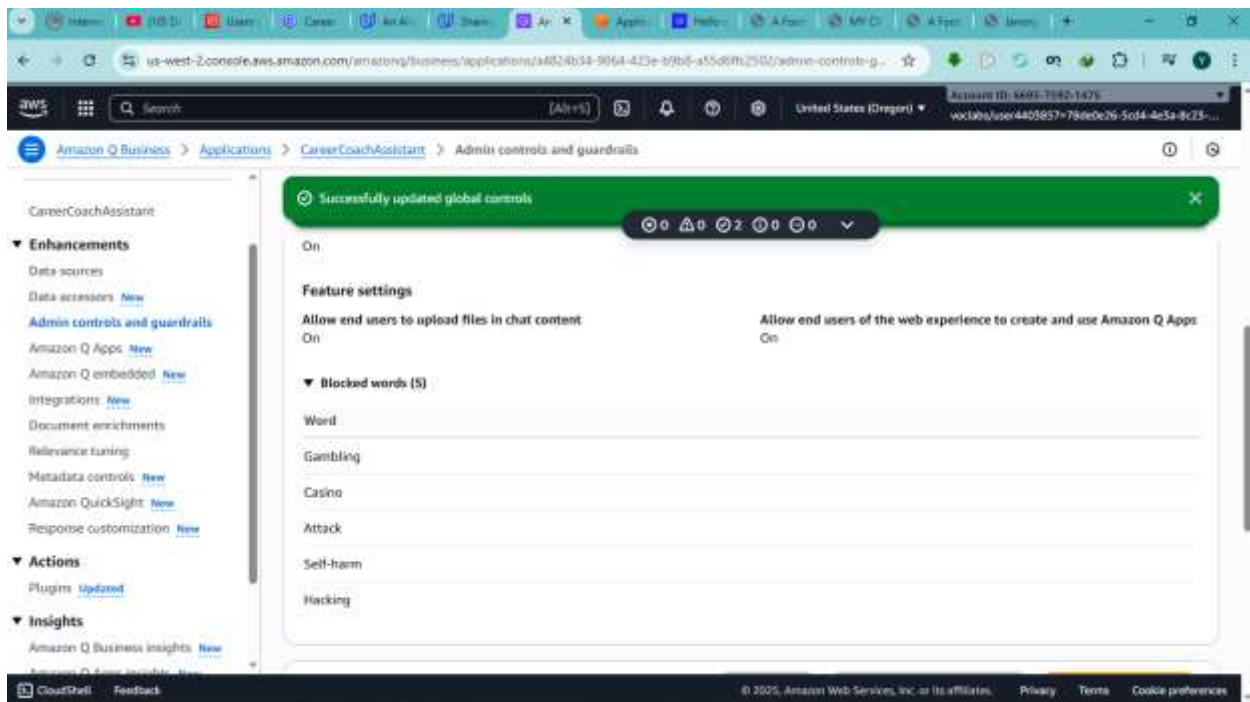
us-west-2.console.aws.amazon.com/amazonq/business/applications/a4824b34-9064-423e-b9b8-a55d6ffc2502/admin-controls-g...

aws
Search
[Alt+S]
United States (Oregon) ▾
Account ID: 6695-7592-1475
voclabs/user4403857=79de0e26-5cd4-4e5a-8c23-...

Amazon Q Business > Applications > CareerCoachAssistant > Admin controls and guardrails

CareerCoachAssistant
▼ Enhancements
Data sources
Data accessors New
Admin controls and guardrails
Amazon Q Apps New
Amazon Q embedded New
Integrations New
Document enrichments
Relevance tuning
Metadata controls New
Amazon QuickSight New
Response customization New
▼ Actions
Plugins Updated
▼ Insights
Amazon Q Business insights New
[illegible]

Successfully updated global controls

0 0 2 0 0

On

Feature settings

Allow end users to upload files in chat content
On

Allow end users of the web experience to create and use Amazon Q Apps
On

▼ Blocked words (5)

| Word |
|---|
| Gambling |
| Casino |
| Attack |
| Self-harm |
| Hacking |

CloudShell Feedback
© 2025, Amazon Web Services, Inc. or its affiliates. Privacy Terms Cookie preferences